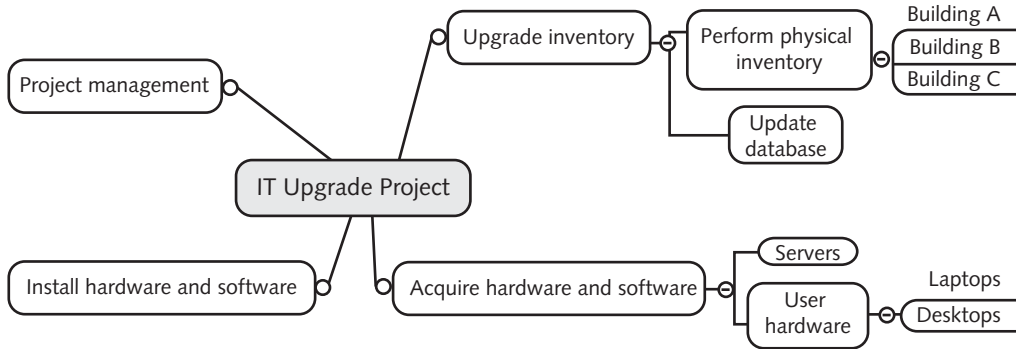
IT Upgrade Project

Project management

Upgrade inventory

Perform physical inventory

Building A

Building B

Building C

Update database

Install hardware and software

Acquire hardware and software

Servers

User hardware

Laptops

Desktops